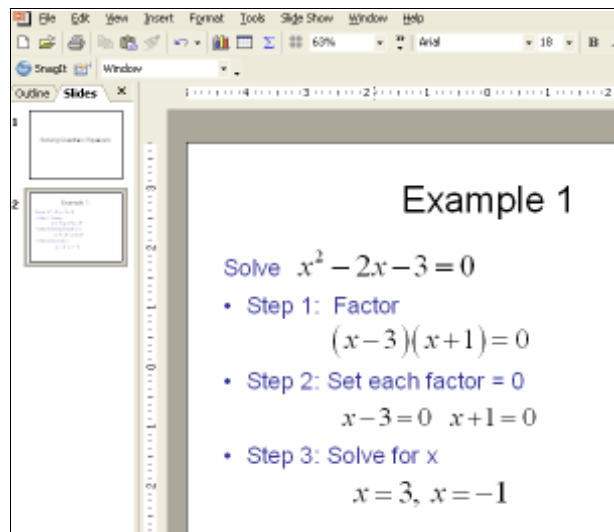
File Edit View Insert Format Tools Slide Show Window Help

63% Arial 18 B

SnagIt Window

Outline Slides ×

1

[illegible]

2

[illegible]

Example 1

Solve $x^2 - 2x - 3 = 0$

• Step 1: Factor

$(x-3)(x+1)=0$

• Step 2: Set each factor = 0

$x-3=0 \quad x+1=0$

• Step 3: Solve for x

$x=3, \; x=-1$